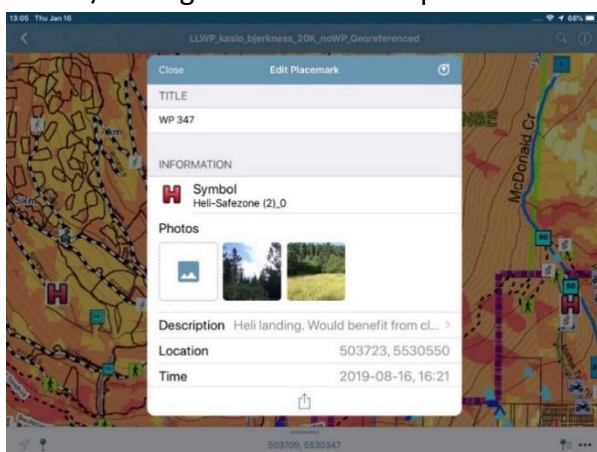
13:05 Thu Jan 16

68%

LLWP_kaslo_bjerkness_20K_noWP_Georeferenced

Close

Edit Placemark

TITLE

WP 347

INFORMATION

Symbol
Heli-Safezone (2)_0

Photos

Description Heli landing. Would benefit from cl...

Location 503723, 5530550

Time 2019-08-16, 16:21

McDonald Cr

503709, 5530347